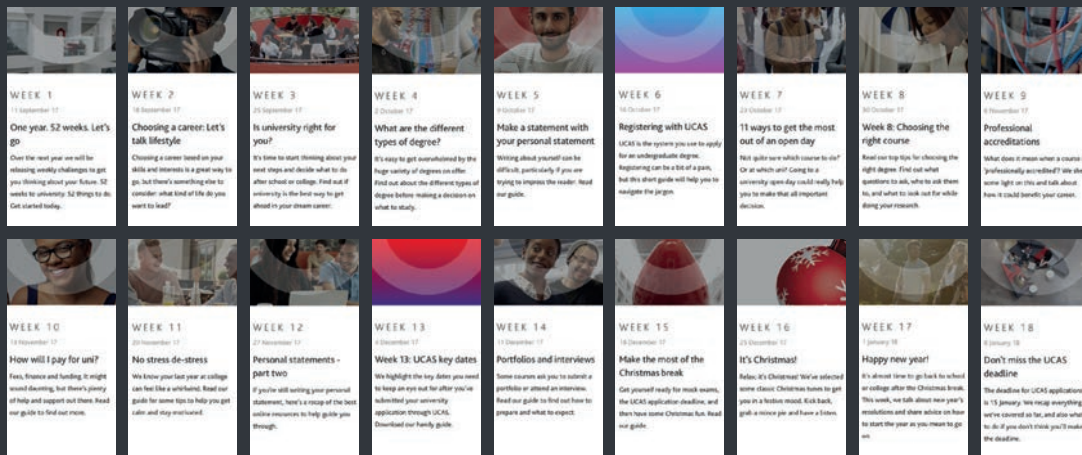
WEEK 1
11 September 17
One year. 52 weeks. Let's go
Over the next year we will be releasing weekly challenges to get you thinking about your future. 52 weeks to university. 52 things to do. Get started today.

WEEK 2
18 September 17
Choosing a career: Let's talk lifestyle
Choosing a career based on your skills and interests is a great way to go, but there's something else to consider: what kind of life do you want to lead?

WEEK 3
25 September 17
Is university right for you?
It's time to start thinking about your next steps and decide what to do after school or college. Find out if university is the best way to get ahead in your dream career.

WEEK 4
2 October 17
What are the different types of degree?
It's easy to get overwhelmed by the huge variety of degrees on offer. Find out about the different types of degree before making a decision on what to study.

WEEK 5
9 October 17
Make a statement with your personal statement
Writing about yourself can be difficult, particularly if you are trying to impress the reader. Read our guide.

WEEK 6
16 October 17
Registering with UCAS
UCAS is the system you use to apply for an undergraduate degree. Registering can be a bit of a pain, but this short guide will help you to navigate the jargon.

WEEK 7
23 October 17
11 ways to get the most out of an open day
Not quite sure which course to do? Or at which uni? Going to a university open day could really help you to make that all important decision.

WEEK 8
30 October 17
Week 8: Choosing the right course
Read our top tips for choosing the right degree. Find out what questions to ask, who to ask them to, and what to look out for while doing your research.

WEEK 9
6 November 17
Professional accreditations
What does it mean when a course is 'professionally accredited'? We shed some light on this and talk about how it could benefit your career.

WEEK 10
13 November 17
How will I pay for uni?
Fees, finance and funding. It might sound daunting, but there's plenty of help and support out there. Read our guide to find out more.

WEEK 11
20 November 17
No stress de-stress
We know your last year at college can feel like a whirlwind. Read our guide for some tips to help you get calm and stay motivated.

WEEK 12
27 November 17
Personal statements - part two
If you're still writing your personal statement, here's a roundup of the best online resources to help guide you through.

WEEK 13
4 December 17
Week 13: UCAS key dates
We highlight the key dates you need to keep an eye out for after you've submitted your university application through UCAS. Download our handy guide.

WEEK 14
11 December 17
Portfolios and interviews
Some courses ask you to submit a portfolio or attend an interview. Read our guide to find out how to prepare and what to expect.

WEEK 15
18 December 17
Make the most of the Christmas break
Get yourself ready for mock exams, the UCAS application deadline, and then have some Christmas fun. Read our guide.

WEEK 16
25 December 17
It's Christmas!
Relax, it's Christmas! We've selected some classic Christmas tunes to get you in a festive mood. Kick back, grab a mince pie and have a listen.

WEEK 17
1 January 18
Happy new year!
It's almost time to go back to school or college after the Christmas break. This week, we talk about new year's resolutions and share advice on how to start the year as you mean to go on.

WEEK 18
8 January 18
Don't miss the UCAS deadline
The deadline for UCAS applications is 15 January. We recap everything we've covered so far, and also what to do if you don't think you'll make the deadline.